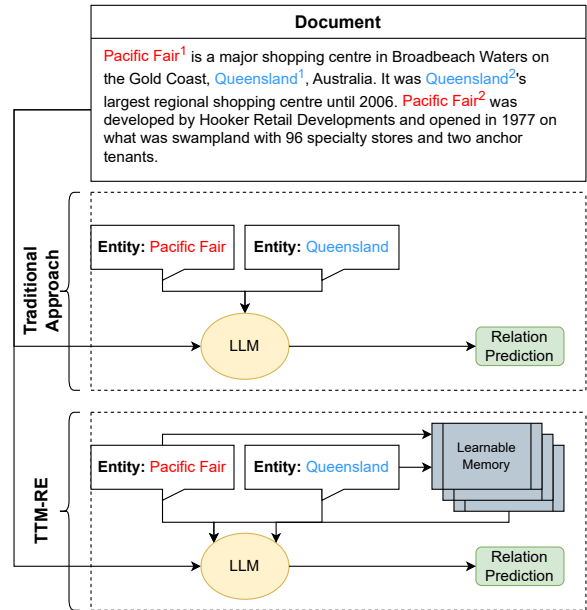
Document

Pacific Fair$^1$ is a major shopping centre in Broadbeach Waters on the Gold Coast, Queensland$^1$, Australia. It was Queensland$^2$'s largest regional shopping centre until 2006. Pacific Fair$^2$ was developed by Hooker Retail Developments and opened in 1977 on what was swampland with 96 specialty stores and two anchor tenants.

Traditional Approach

Entity: Pacific Fair

Entity: Queensland

LLM

Relation Prediction

TTM-RE

Entity: Pacific Fair

Entity: Queensland

Learnable Memory

LLM

Relation Prediction